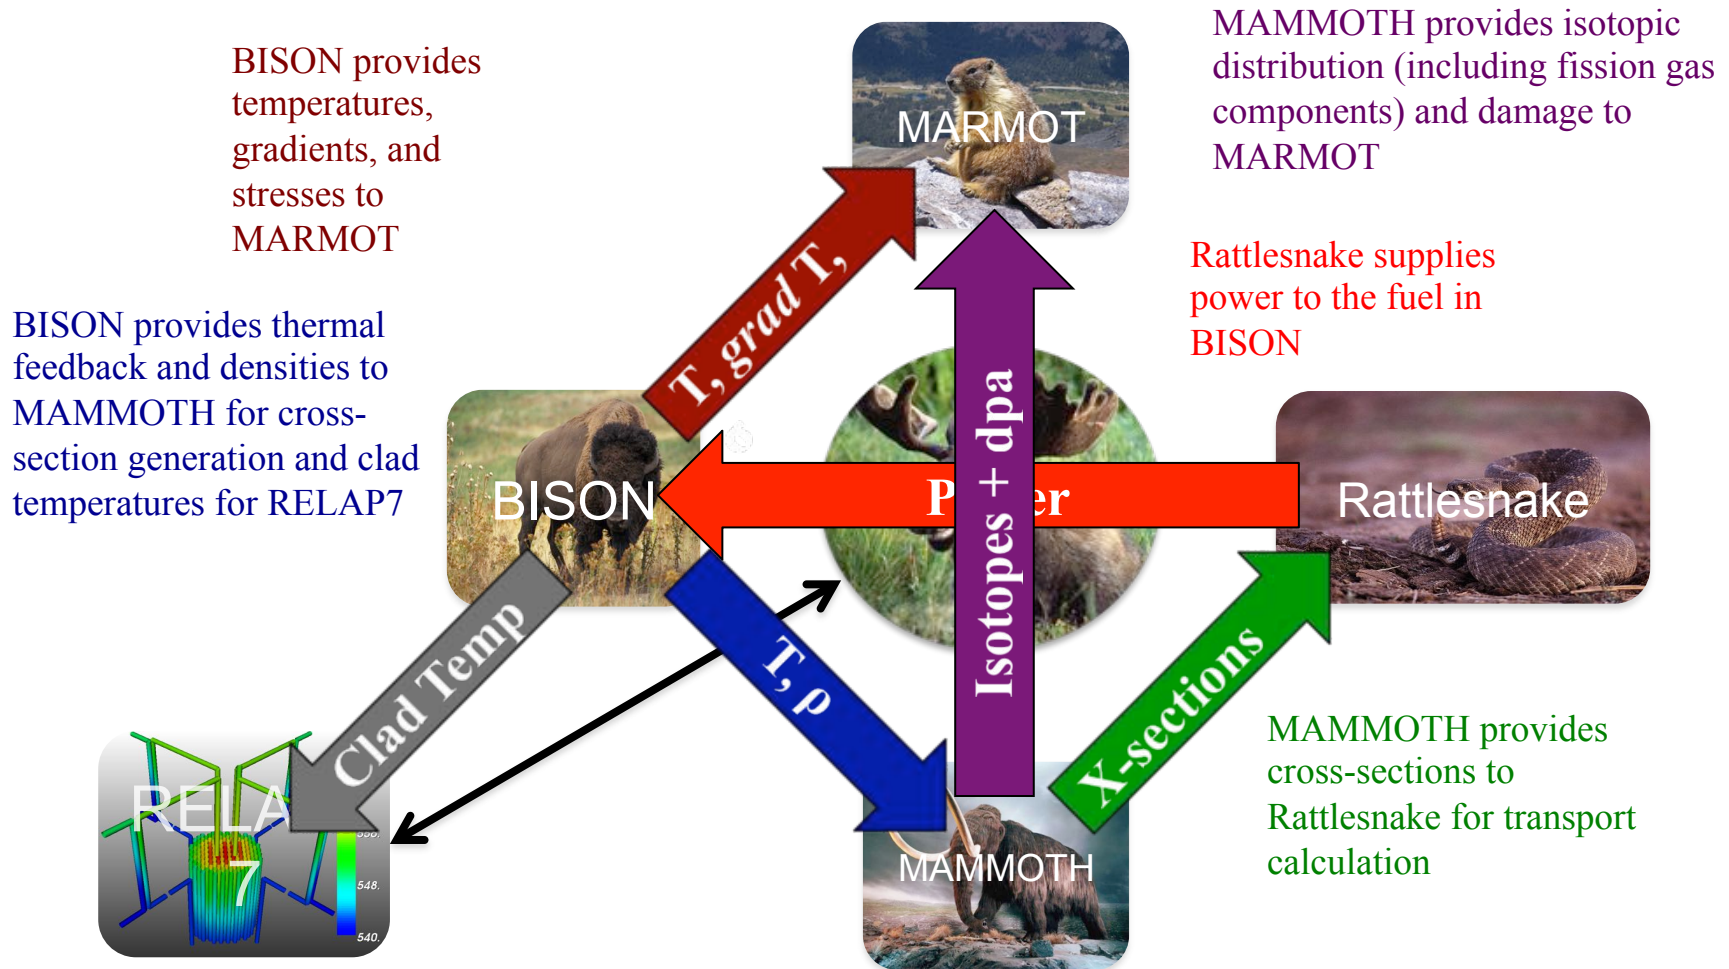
BISON provides temperatures, gradients, and stresses to MARMOT

MARMOT

MAMMOTH provides isotopic distribution (including fission gas components) and damage to MARMOT

Rattlesnake supplies power to the fuel in BISON

BISON provides thermal feedback and densities to MAMMOTH for cross-section generation and clad temperatures for RELAP7

T, grad T,

BISON

P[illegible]er

Isotopes + dpa

Rattlesnake

Clad Temp

T, $\rho$

X-sections

RELA 7

558.

548.

540.

MAMMOTH

MAMMOTH provides cross-sections to Rattlesnake for transport calculation